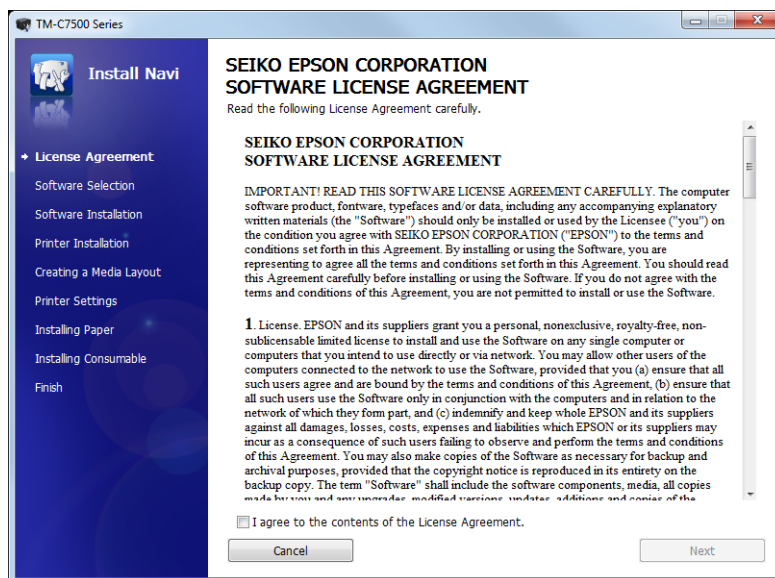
TM-C7500 Series

Install Navi

License Agreement
Software Selection
Software Installation
Printer Installation
Creating a Media Layout
Printer Settings
Installing Paper
Installing Consumable
Finish

SEIKO EPSON CORPORATION
SOFTWARE LICENSE AGREEMENT
Read the following License Agreement carefully.

SEIKO EPSON CORPORATION
SOFTWARE LICENSE AGREEMENT

IMPORTANT! READ THIS SOFTWARE LICENSE AGREEMENT CAREFULLY. The computer software product, fontware, typefaces and/or data, including any accompanying explanatory written materials (the "Software") should only be installed or used by the Licensee ("you") on the condition you agree with SEIKO EPSON CORPORATION ("EPSON") to the terms and conditions set forth in this Agreement. By installing or using the Software, you are representing to agree all the terms and conditions set forth in this Agreement. You should read this Agreement carefully before installing or using the Software. If you do not agree with the terms and conditions of this Agreement, you are not permitted to install or use the Software.

1. License. EPSON and its suppliers grant you a personal, nonexclusive, royalty-free, non-sublicensable limited license to install and use the Software on any single computer or computers that you intend to use directly or via network. You may allow other users of the computers connected to the network to use the Software, provided that you (a) ensure that all such users agree and are bound by the terms and conditions of this Agreement, (b) ensure that all such users use the Software only in conjunction with the computers and in relation to the network of which they form part, and (c) indemnify and keep whole EPSON and its suppliers against all damages, losses, costs, expenses and liabilities which EPSON or its suppliers may incur as a consequence of such users failing to observe and perform the terms and conditions of this Agreement. You may also make copies of the Software as necessary for backup and archival purposes, provided that the copyright notice is reproduced in its entirety on the backup copy. The term "Software" shall include the software components, media, all copies made by you and any upgrades, modified versions, updates, additions and copies of the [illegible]

I agree to the contents of the License Agreement.

Cancel

Next